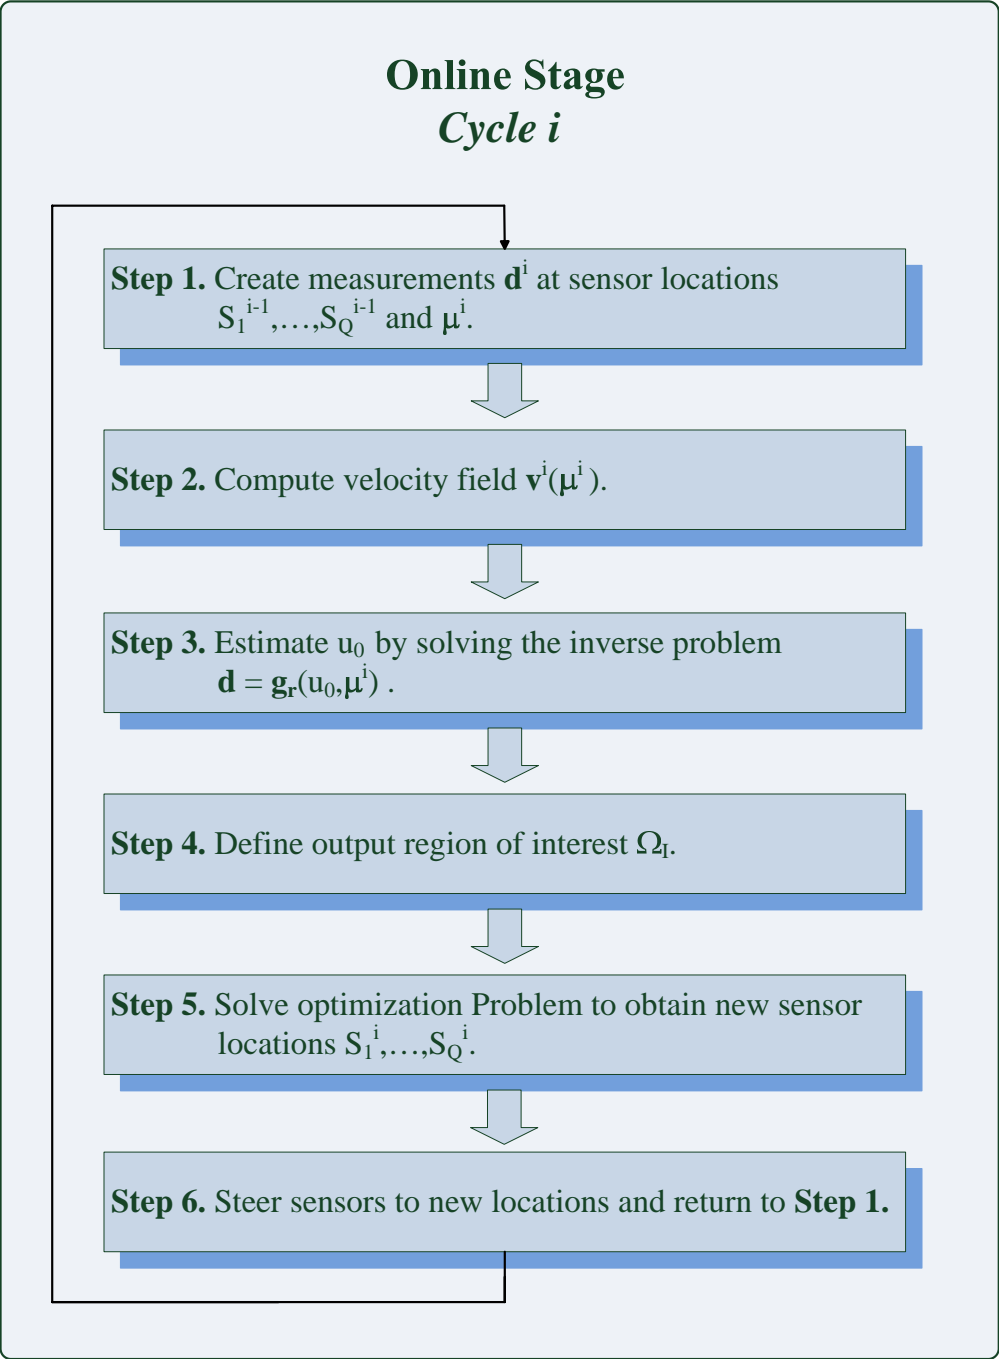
Online Stage
*Cycle i*

**Step 1.** Create measurements $\mathbf{d}^i$ at sensor locations $S_1^{i-1},\ldots,S_Q^{i-1}$ and $\boldsymbol{\mu}^i$.

**Step 2.** Compute velocity field $\mathbf{v}^i(\boldsymbol{\mu}^i)$.

**Step 3.** Estimate $u_0$ by solving the inverse problem $\mathbf{d} = \mathbf{g_r}(u_0,\boldsymbol{\mu}^i)$ .

**Step 4.** Define output region of interest $\Omega_I$.

**Step 5.** Solve optimization Problem to obtain new sensor locations $S_1^i,\ldots,S_Q^i$.

**Step 6.** Steer sensors to new locations and return to **Step 1.**